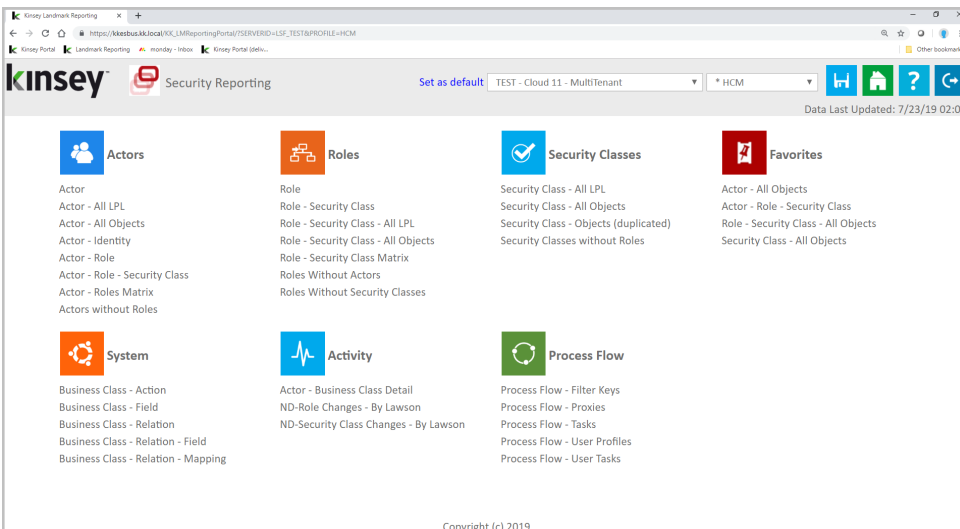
Kinsey Landmark Reporting ×  +

https://kkesbus.kk.local/KK_LMReportingPortal/?SERVERID=LSF_TEST&PROFILE=HCM

Kinsey Portal  Landmark Reporting  monday - Inbox  Kinsey Portal (deliv...  Other bookmark

kinsey  Security Reporting

Set as default  TEST - Cloud 11 - MultiTenant  * HCM

Data Last Updated: 7/23/19 02:0

Actors

Actor
Actor - All LPL
Actor - All Objects
Actor - Identity
Actor - Role
Actor - Role - Security Class
Actor - Roles Matrix
Actors without Roles

Roles

Role
Role - Security Class
Role - Security Class - All LPL
Role - Security Class - All Objects
Role - Security Class Matrix
Roles Without Actors
Roles Without Security Classes

Security Classes

Security Class - All LPL
Security Class - All Objects
Security Class - Objects (duplicated)
Security Classes without Roles

Favorites

Actor - All Objects
Actor - Role - Security Class
Role - Security Class - All Objects
Security Class - All Objects

System

Business Class - Action
Business Class - Field
Business Class - Relation
Business Class - Relation - Field
Business Class - Relation - Mapping

Activity

Actor - Business Class Detail
ND-Role Changes - By Lawson
ND-Security Class Changes - By Lawson

Process Flow

Process Flow - Filter Keys
Process Flow - Proxies
Process Flow - Tasks
Process Flow - User Profiles
Process Flow - User Tasks

Copyright (c) 2019